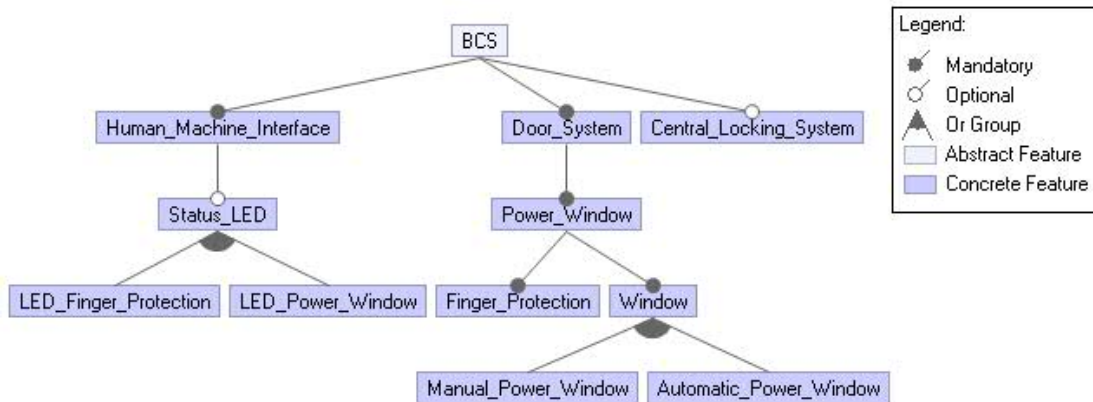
BCS

Human_Machine_Interface

Door_System

Central_Locking_System

Status_LED

Power_Window

LED_Finger_Protection

LED_Power_Window

Finger_Protection

Window

Manual_Power_Window

Automatic_Power_Window

Legend:
Mandatory
Optional
Or Group
Abstract Feature
Concrete Feature